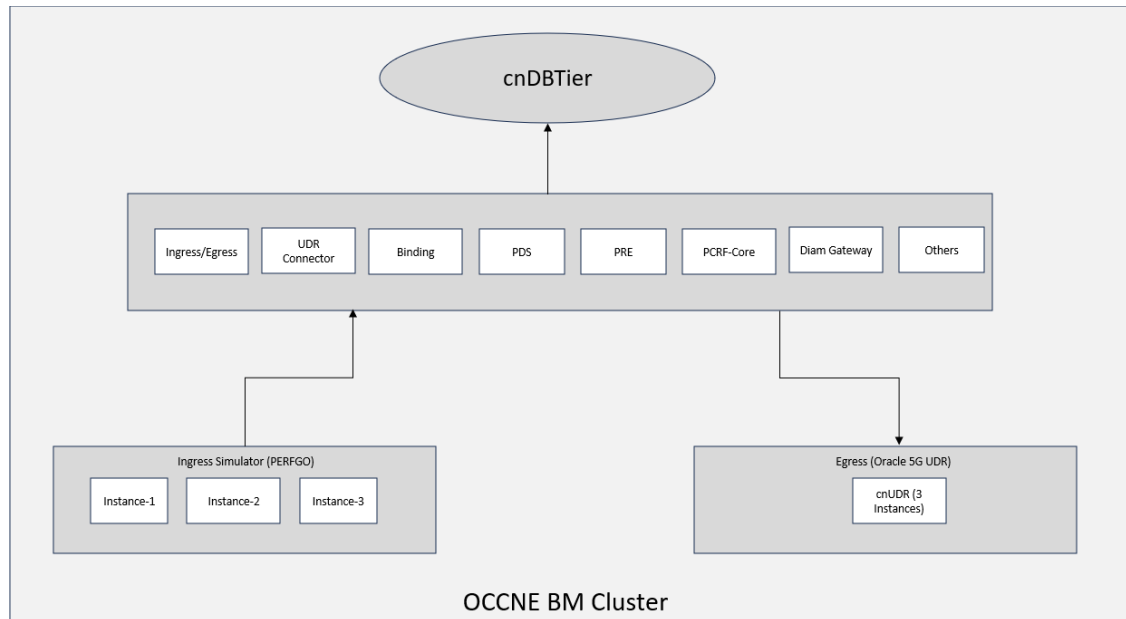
cnDBTier

Ingress/Egress

UDR Connector

Binding

PDS

PRE

PCRF-Core

Diam Gateway

Others

Ingress Simulator (PERFGO)

Instance-1

Instance-2

Instance-3

Egress (Oracle 5G UDR)

cnUDR (3 Instances)

OCCNE BM Cluster